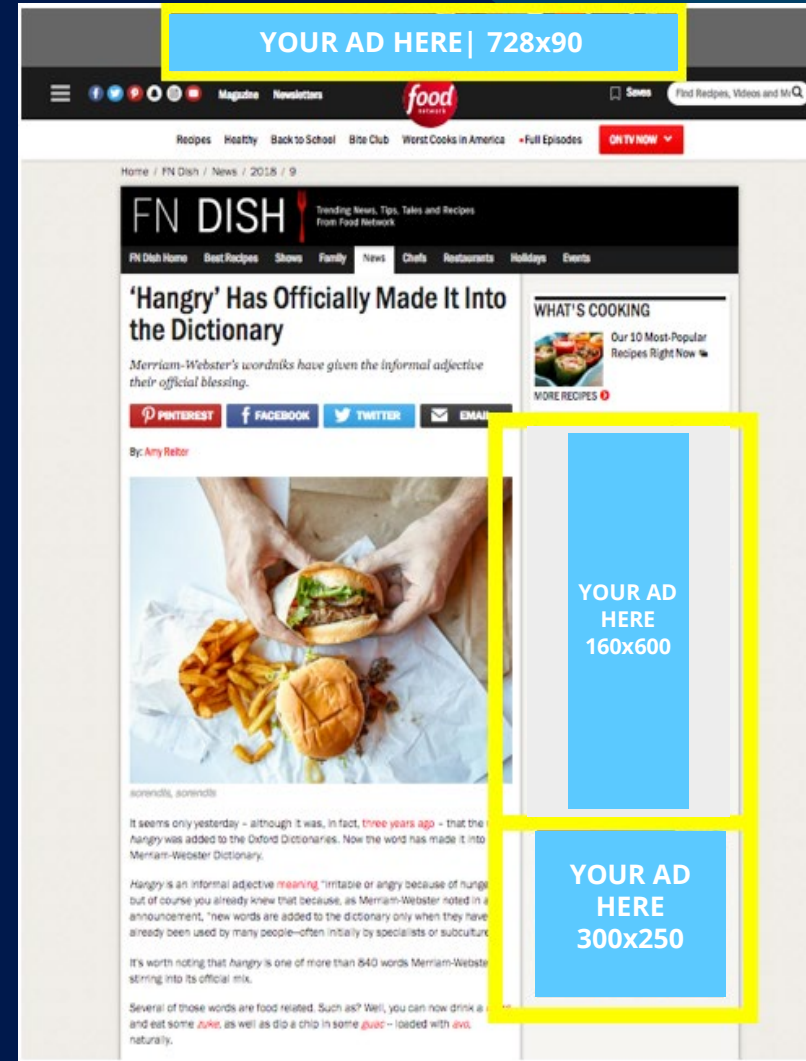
YOUR AD HERE| 728x90

Magazine Newsletters food network Saves Find Recipes, Videos and M

Recipes Healthy Back to School Bite Club Worst Cooks in America Full Episodes ON TV NOW

Home / FN Dish / News / 2018 / 9

FN DISH Trending News, Tips, Tales and Recipes From Food Network

FN Dish Home Best Recipes Shows Family News Chefs Restaurants Holidays Events

'Hangry' Has Officially Made It Into the Dictionary

Merriam-Webster's wordniks have given the informal adjective their official blessing.

PINTEREST FACEBOOK TWITTER EMAIL

By: Amy Reiter

WHAT'S COOKING

Our 10 Most-Popular Recipes Right Now

MORE RECIPES

YOUR AD HERE 160x600

YOUR AD HERE 300x250

sorendls, sorendls

It seems only yesterday – although it was, in fact, three years ago – that the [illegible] hangry was added to the Oxford Dictionaries. Now the word has made it into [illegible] Merriam-Webster Dictionary.

Hangry is an informal adjective meaning "irritable or angry because of hunge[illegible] but of course you already knew that because, as Merriam-Webster noted in a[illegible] announcement, "new words are added to the dictionary only when they have already been used by many people—often initially by specialists or subculture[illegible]

It's worth noting that hangry is one of more than 840 words Merriam-Webste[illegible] stirring into its official mix.

Several of those words are food related. Such as? Well, you can now drink a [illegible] and eat some zuke, as well as dip a chip in some guac – loaded with avo, naturally.